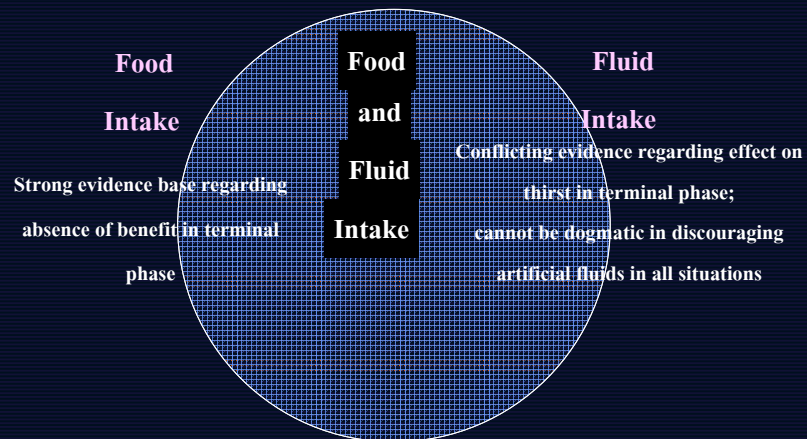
Food

Intake

Strong evidence base regarding absence of benefit in terminal phase

Food and Fluid Intake

Fluid

Intake

Conflicting evidence regarding effect on thirst in terminal phase; cannot be dogmatic in discouraging artificial fluids in all situations